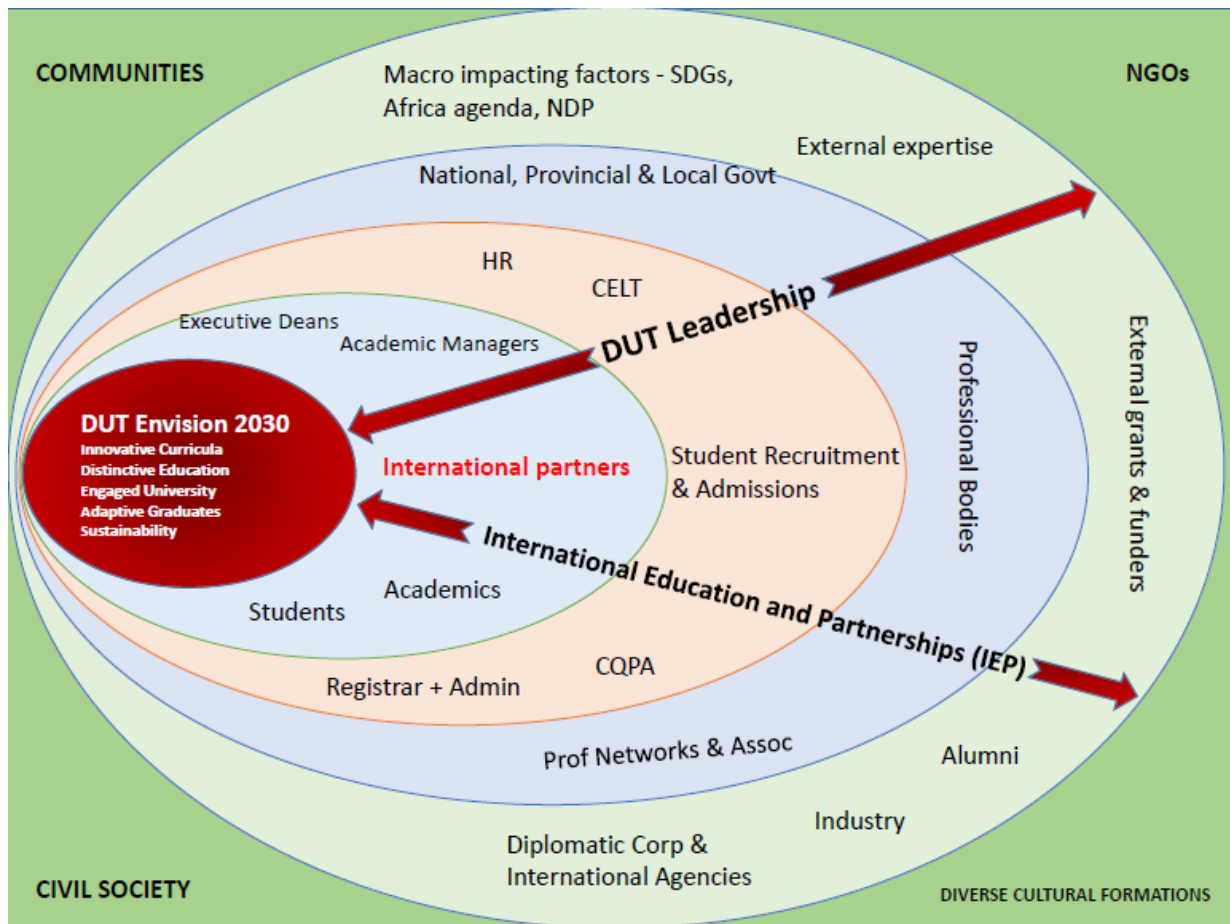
COMMUNITIES

Macro impacting factors - SDGs, Africa agenda, NDP

NGOs

External expertise

National, Provincial & Local Govt

HR

CELT

DUT Leadership

Executive Deans

Academic Managers

DUT Envision 2030
Innovative Curricula
Distinctive Education
Engaged University
Adaptive Graduates
Sustainability

International partners

Student Recruitment & Admissions

Professional Bodies

External grants & funders

International Education and Partnerships (IEP)

Academics

Students

CQPA

Registrar + Admin

Prof Networks & Assoc

Alumni

Industry

Diplomatic Corp & International Agencies

CIVIL SOCIETY

DIVERSE CULTURAL FORMATIONS